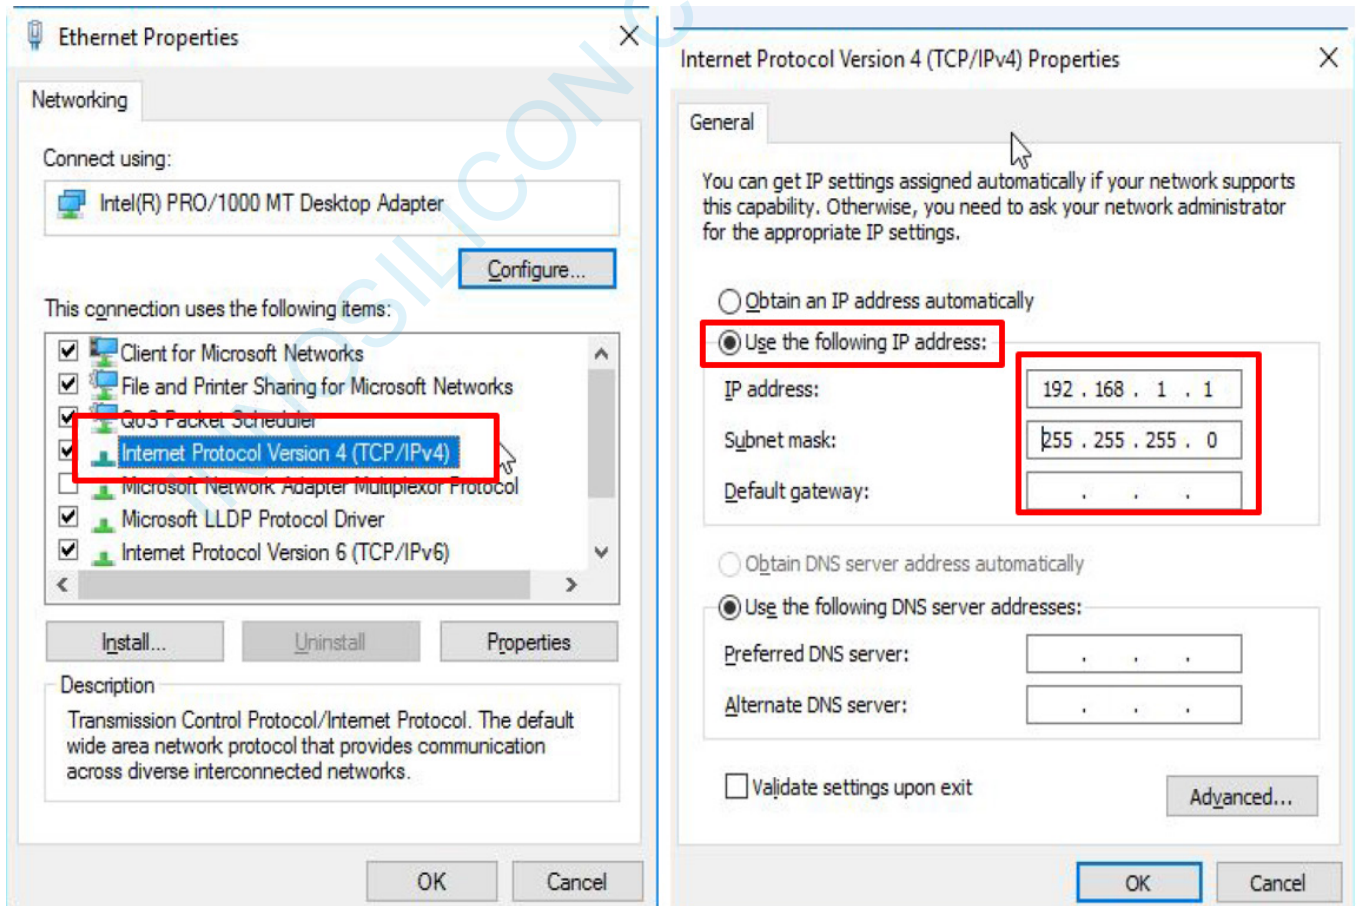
Ethernet Properties

Networking

Connect using:

Intel(R) PRO/1000 MT Desktop Adapter

Configure...

This connection uses the following items:

Client for Microsoft Networks
File and Printer Sharing for Microsoft Networks
QoS Packet Scheduler
Internet Protocol Version 4 (TCP/IPv4)
Microsoft Network Adapter Multiplexor Protocol
Microsoft LLDP Protocol Driver
Internet Protocol Version 6 (TCP/IPv6)

Install... Uninstall Properties

Description

Transmission Control Protocol/Internet Protocol. The default wide area network protocol that provides communication across diverse interconnected networks.

OK Cancel

Internet Protocol Version 4 (TCP/IPv4) Properties

General

You can get IP settings assigned automatically if your network supports this capability. Otherwise, you need to ask your network administrator for the appropriate IP settings.

Obtain an IP address automatically

Use the following IP address:

IP address: 192 . 168 . 1 . 1

Subnet mask: 255 . 255 . 255 . 0

Default gateway: . . .

Obtain DNS server address automatically

Use the following DNS server addresses:

Preferred DNS server: . . .

Alternate DNS server: . . .

Validate settings upon exit

Advanced...

OK Cancel